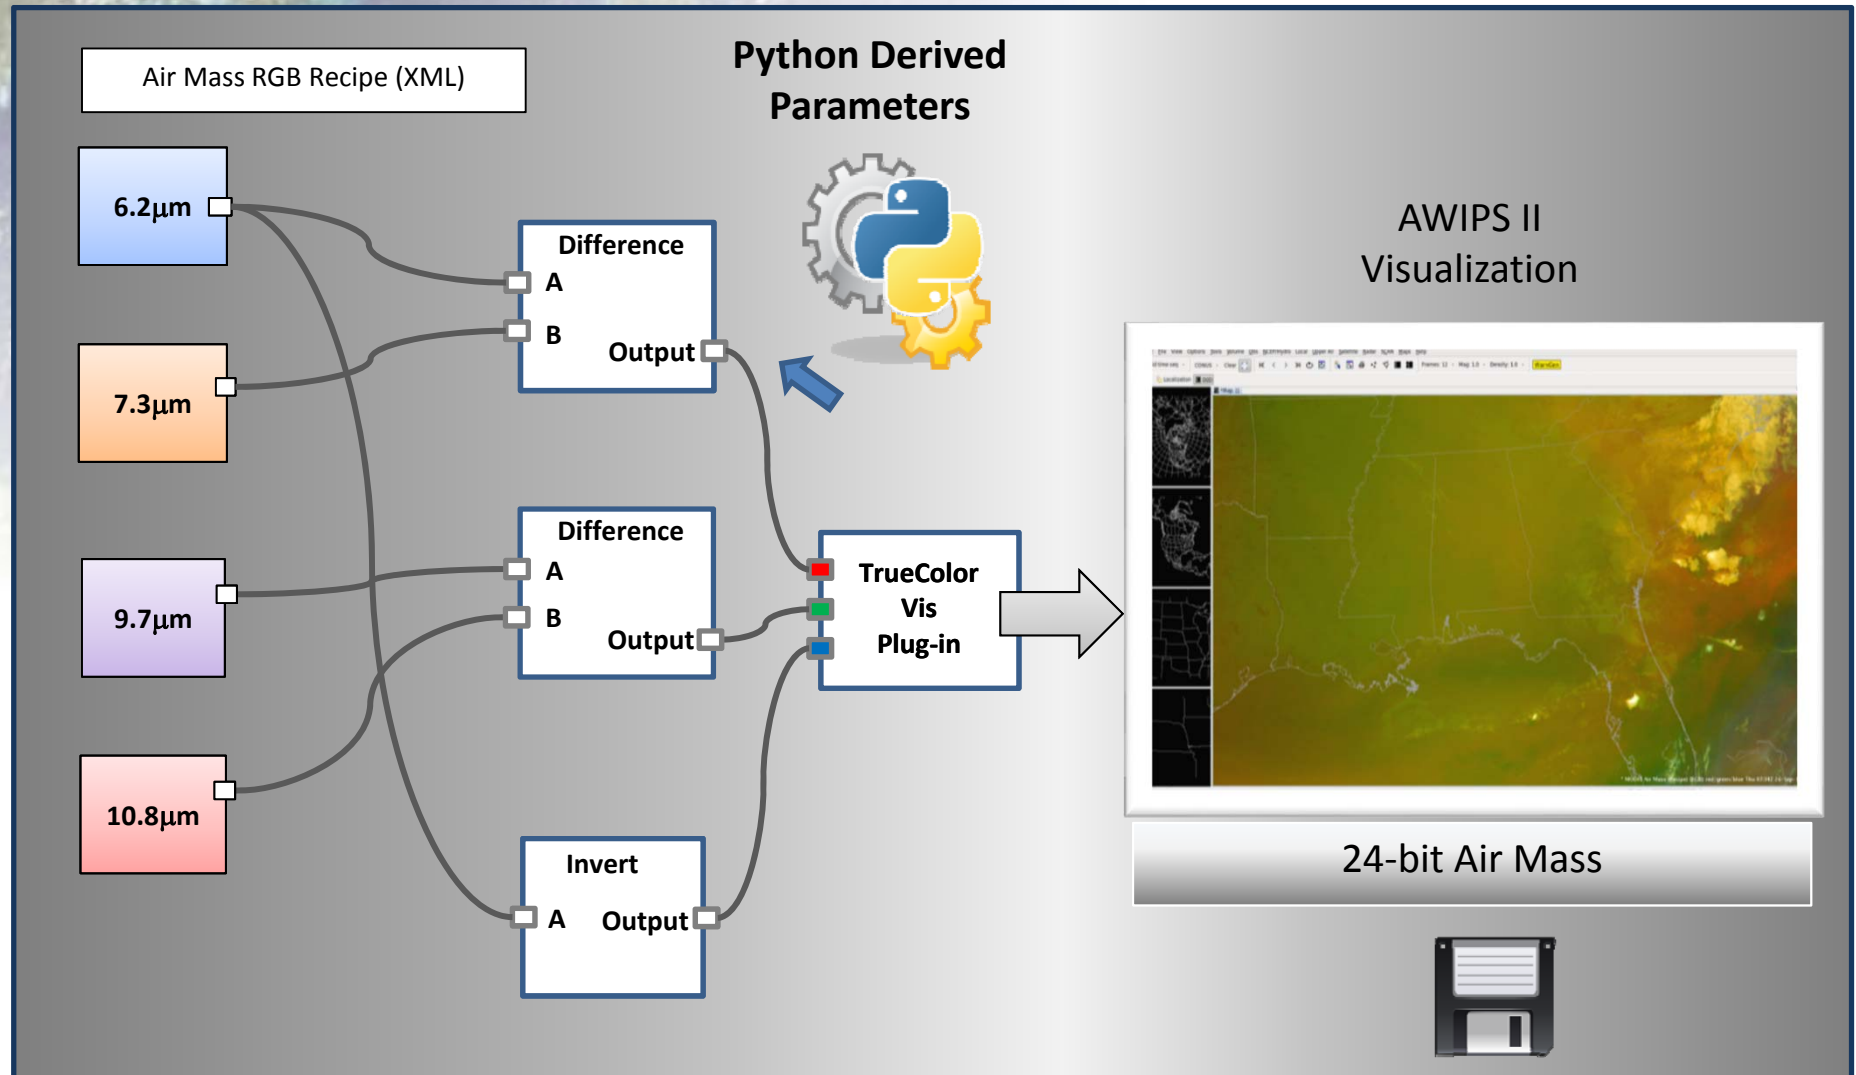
Air Mass RGB Recipe (XML)

Python Derived Parameters

6.2µm

7.3µm

9.7µm

10.8µm

Difference
A
B
Output

Difference
A
B
Output

Invert
A
Output

TrueColor Vis Plug-in

AWIPS II Visualization

24-bit Air Mass